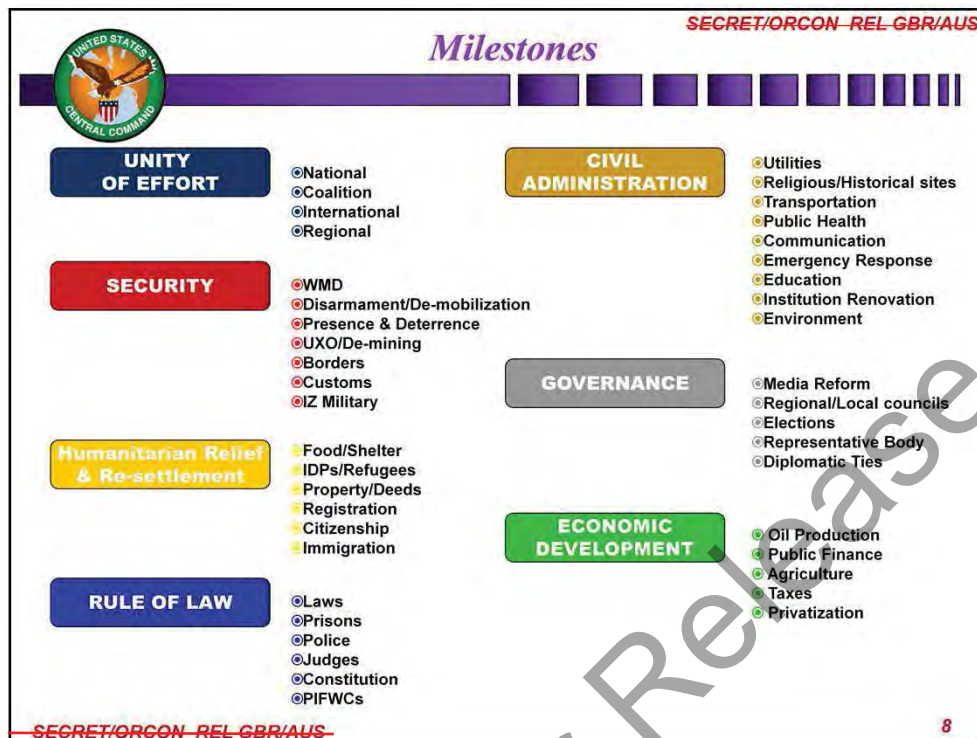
SECRET/ORCON REL GBR/AUS

Milestones

UNITED STATES CENTRAL COMMAND

UNITY OF EFFORT

National
Coalition
International
Regional

SECURITY

WMD
Disarmament/De-mobilization
Presence & Deterrence
UXO/De-mining
Borders
Customs
IZ Military

Humanitarian Relief & Re-settlement

Food/Shelter
IDPs/Refugees
Property/Deeds
Registration
Citizenship
Immigration

RULE OF LAW

Laws
Prisons
Police
Judges
Constitution
PIFWCs

CIVIL ADMINISTRATION

Utilities
Religious/Historical sites
Transportation
Public Health
Communication
Emergency Response
Education
Institution Renovation
Environment

GOVERNANCE

Media Reform
Regional/Local councils
Elections
Representative Body
Diplomatic Ties

ECONOMIC DEVELOPMENT

Oil Production
Public Finance
Agriculture
Taxes
Privatization

Release

SECRET/ORCON REL GBR/AUS

8